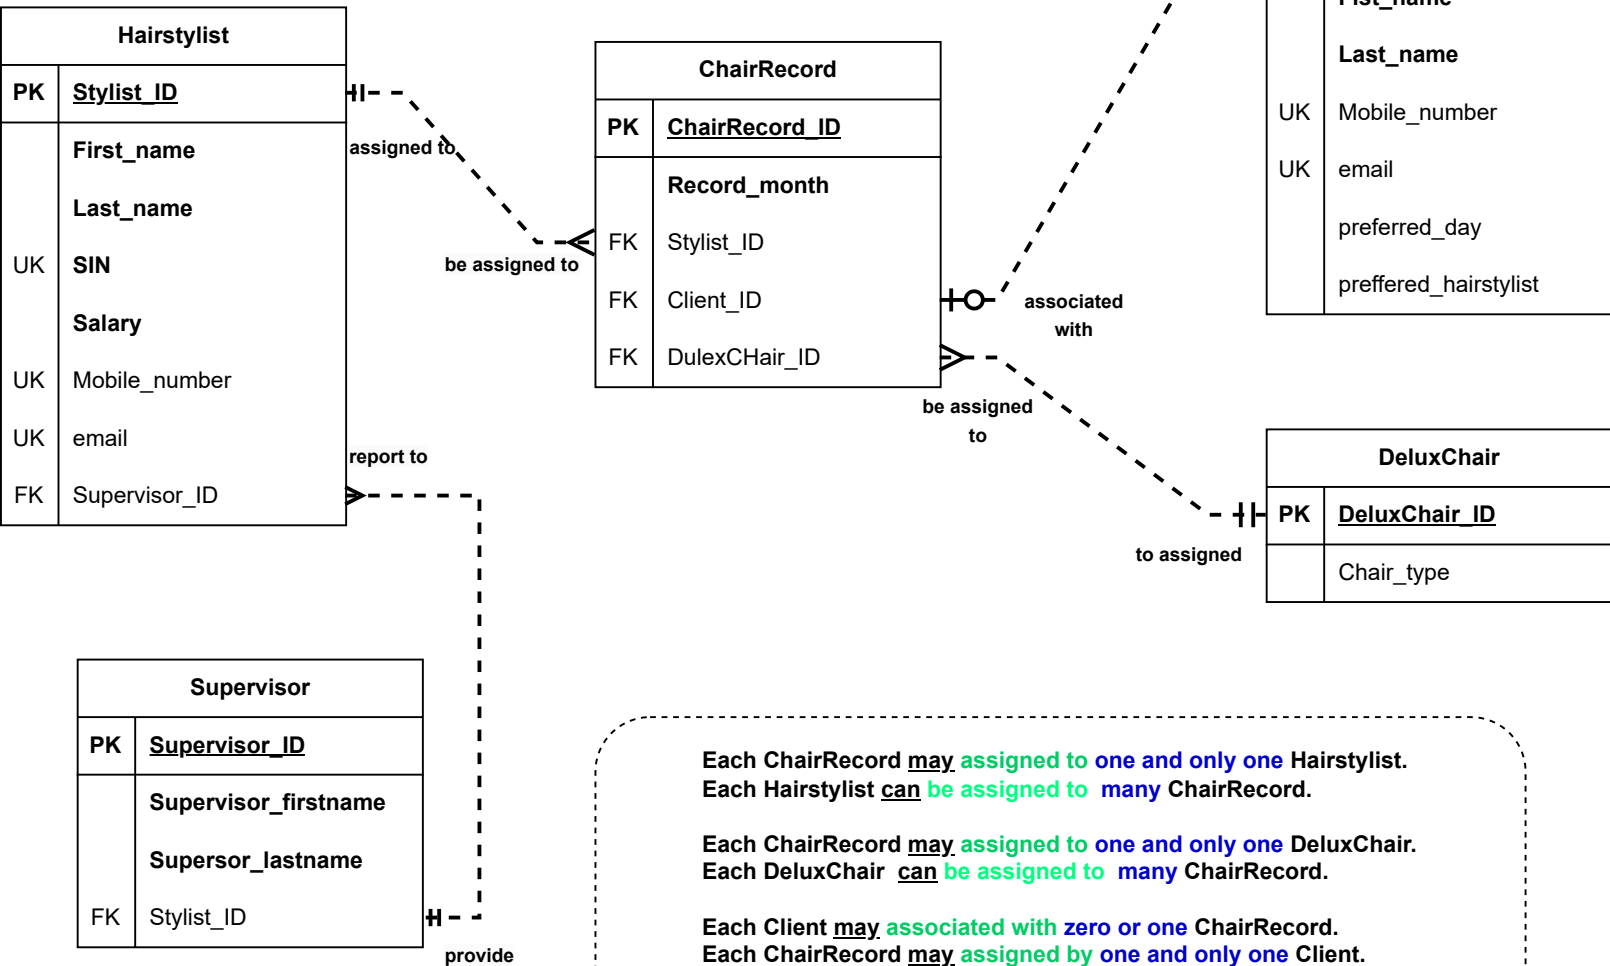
Hairstylist

| PK | Stylist_ID |
|---|---|
| | First_name |
| | Last_name |
| UK | SIN |
| | Salary |
| UK | Mobile_number |
| UK | email |
| FK | Supervisor_ID |

assigned to

be assigned to

report to

ChairRecord

| PK | ChairRecord_ID |
|---|---|
| | Record_month |
| FK | Stylist_ID |
| FK | Client_ID |
| FK | DulexCHair_ID |

associated with

be assigned to

to assigned

| | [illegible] |
|---|---|
| | Last_name |
| UK | Mobile_number |
| UK | email |
| | preferred_day |
| | preffered_hairstylist |

DeluxChair

| PK | DeluxChair_ID |
|---|---|
| | Chair_type |

Supervisor

| PK | Supervisor_ID |
|---|---|
| | Supervisor_firstname |
| | Supersor_lastname |
| FK | Stylist_ID |

provide

Each ChairRecord may assigned to one and only one Hairstylist.
Each Hairstylist can be assigned to many ChairRecord.

Each ChairRecord may assigned to one and only one DeluxChair.
Each DeluxChair can be assigned to many ChairRecord.

Each Client may associated with zero or one ChairRecord.
Each ChairRecord may assigned by one and only one Client.